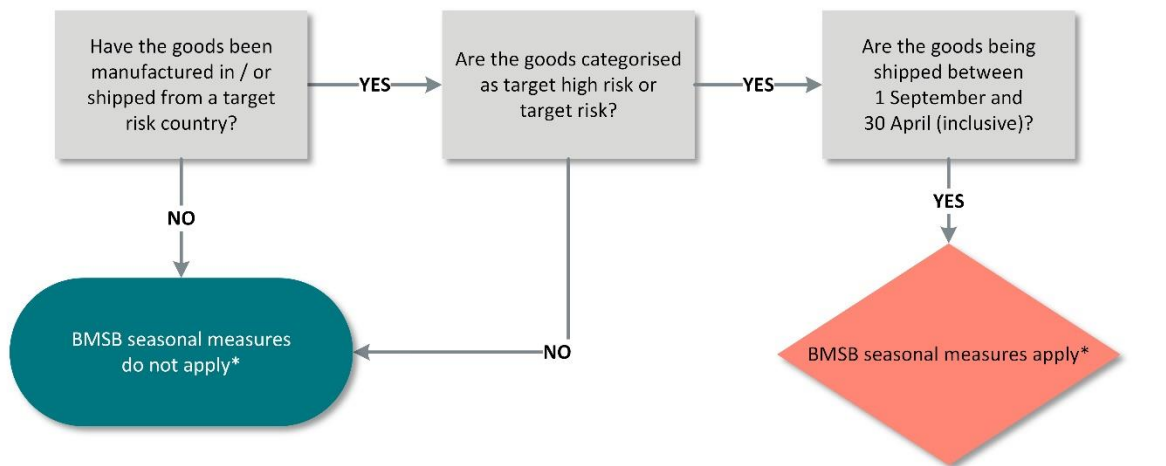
Have the goods been manufactured in / or shipped from a target risk country?

YES

Are the goods categorised as target high risk or target risk?

YES

Are the goods being shipped between 1 September and 30 April (inclusive)?

NO

YES

BMSB seasonal measures do not apply*

NO

BMSB seasonal measures apply*